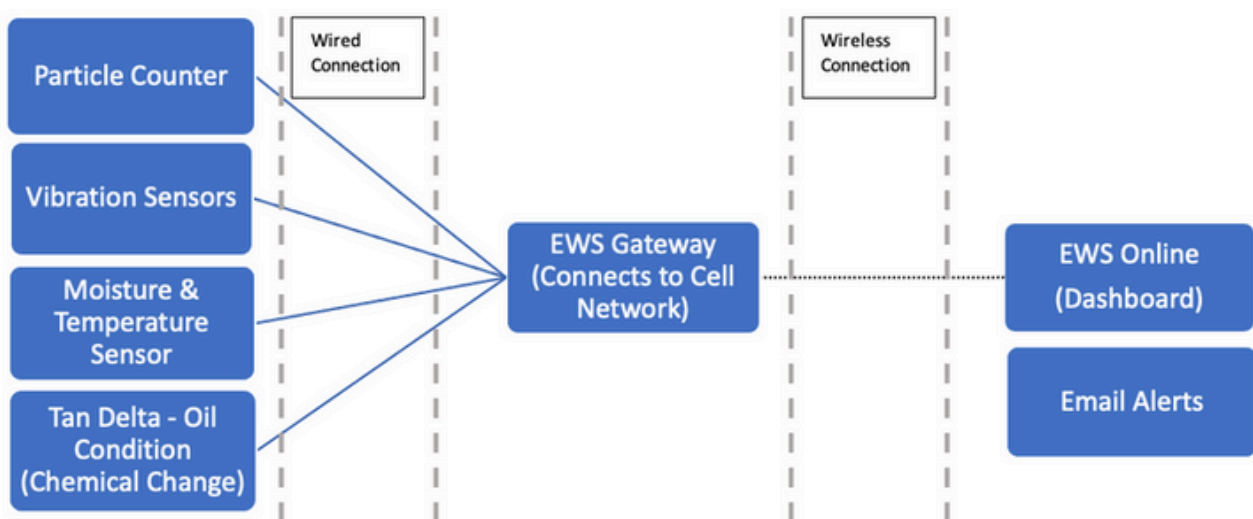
Particle Counter

Vibration Sensors

Moisture & Temperature Sensor

Tan Delta - Oil Condition (Chemical Change)

Wired Connection

EWS Gateway (Connects to Cell Network)

Wireless Connection

EWS Online (Dashboard)

Email Alerts